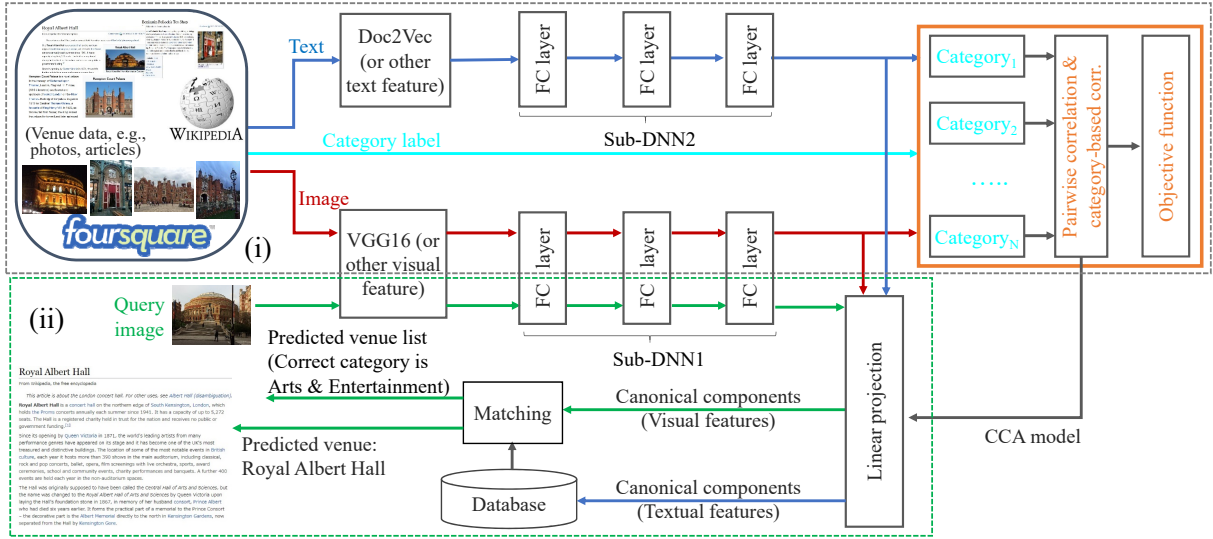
(Venue data, e.g., photos, articles)

WIKIPEDIA

foursquare

(i)

Text

Doc2Vec (or other text feature)

FC layer

FC layer

FC layer

Sub-DNN2

Category label

Image

VGG16 (or other visual feature)

FC layer

FC layer

FC layer

Category$_1$

Category$_2$

.....

Category$_N$

Pairwise correlation & category-based corr.

Objective function

(ii)

Query image

Predicted venue list (Correct category is Arts & Entertainment)

Sub-DNN1

Linear projection

Royal Albert Hall

From Wikipedia, the free encyclopedia

Matching

Canonical components (Visual features)

CCA model

Predicted venue: Royal Albert Hall

Database

Canonical components (Textual features)